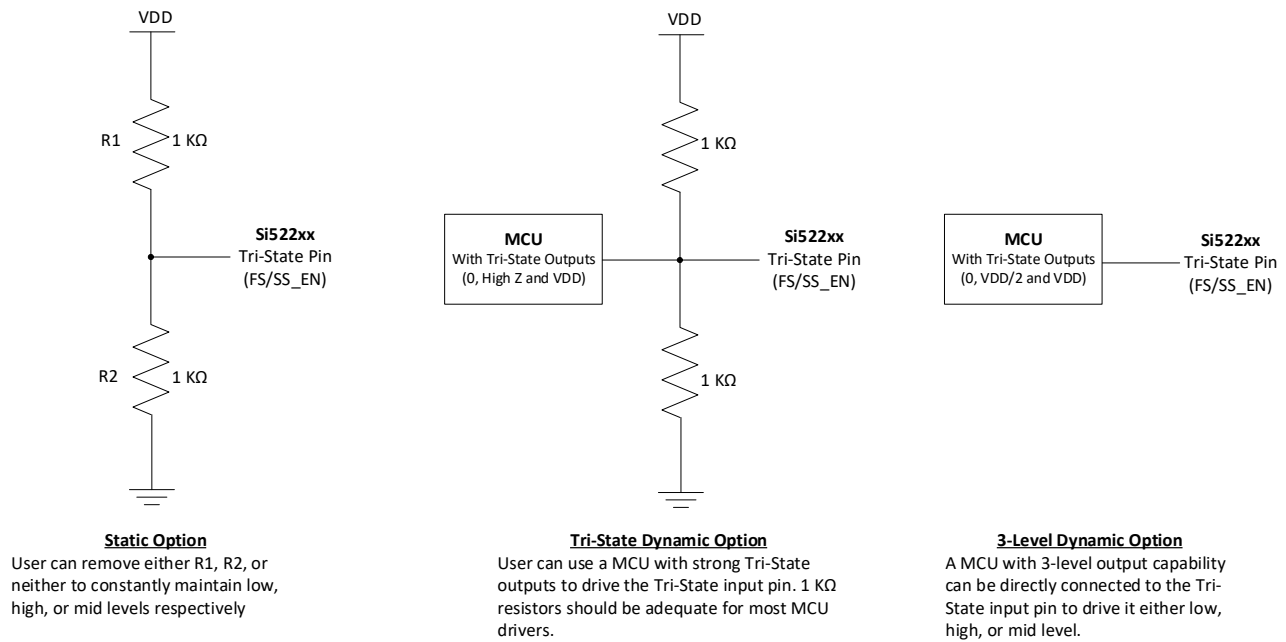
VDD

R1 1 KΩ

Si522xx
Tri-State Pin
(FS/SS_EN)

R2 1 KΩ

Static Option
User can remove either R1, R2, or neither to constantly maintain low, high, or mid levels respectively

VDD

1 KΩ

MCU
With Tri-State Outputs
(0, High Z and VDD)

Si522xx
Tri-State Pin
(FS/SS_EN)

1 KΩ

Tri-State Dynamic Option
User can use a MCU with strong Tri-State outputs to drive the Tri-State input pin. 1 KΩ resistors should be adequate for most MCU drivers.

MCU
With Tri-State Outputs
(0, VDD/2 and VDD)

Si522xx
Tri-State Pin
(FS/SS_EN)

3-Level Dynamic Option
A MCU with 3-level output capability can be directly connected to the Tri-State input pin to drive it either low, high, or mid level.